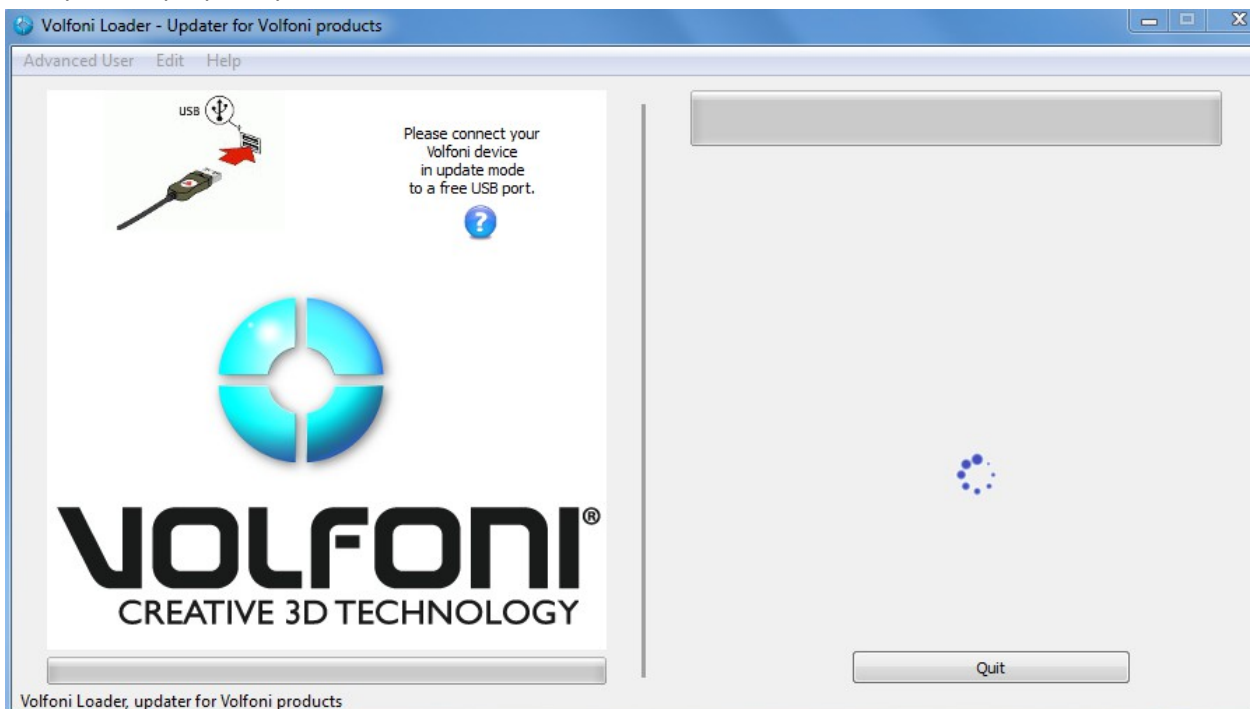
Volfoni Loader - Updater for Volfoni products

Advanced User Edit Help

USB

Please connect your Volfoni device in update mode to a free USB port.

VOLFONI®
CREATIVE 3D TECHNOLOGY

Quit

Volfoni Loader, updater for Volfoni products